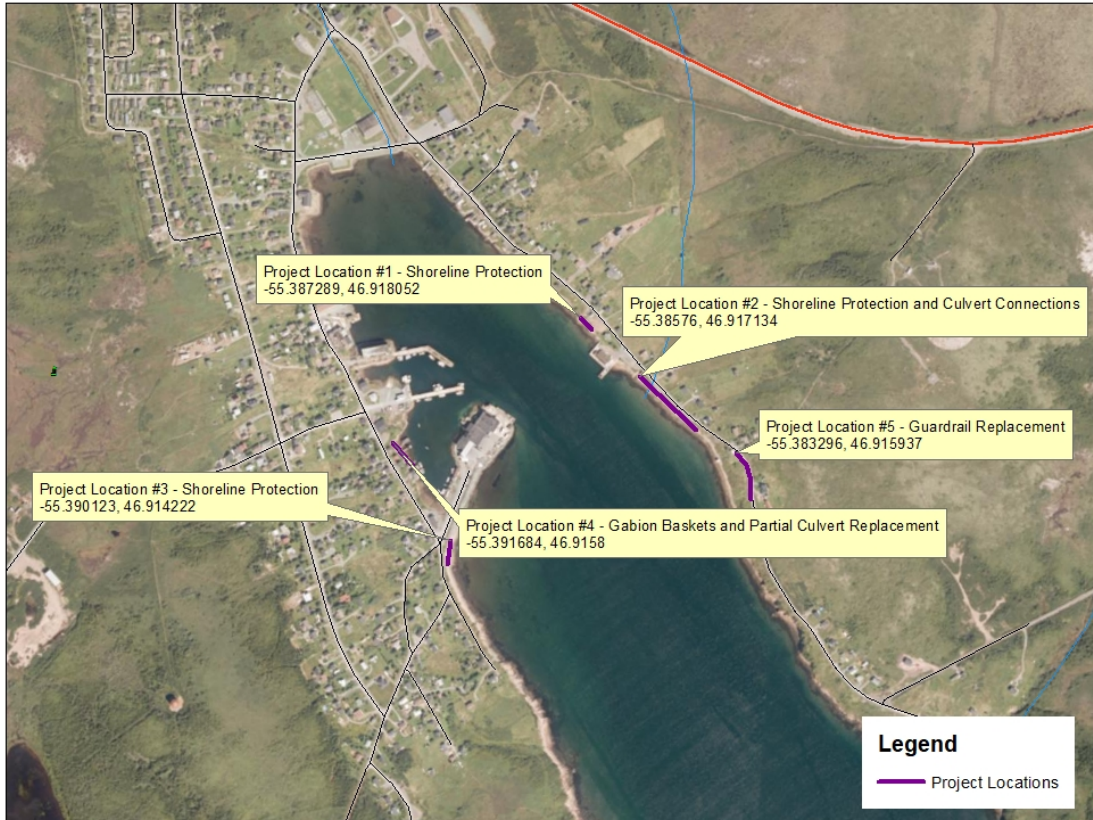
Project Location #1 - Shoreline Protection
-55.387289, 46.918052

Project Location #2 - Shoreline Protection and Culvert Connections
-55.38576, 46.917134

Project Location #5 - Guardrail Replacement
-55.383296, 46.915937

Project Location #3 - Shoreline Protection
-55.390123, 46.914222

Project Location #4 - Gabion Baskets and Partial Culvert Replacement
-55.391684, 46.9158

Legend
Project Locations